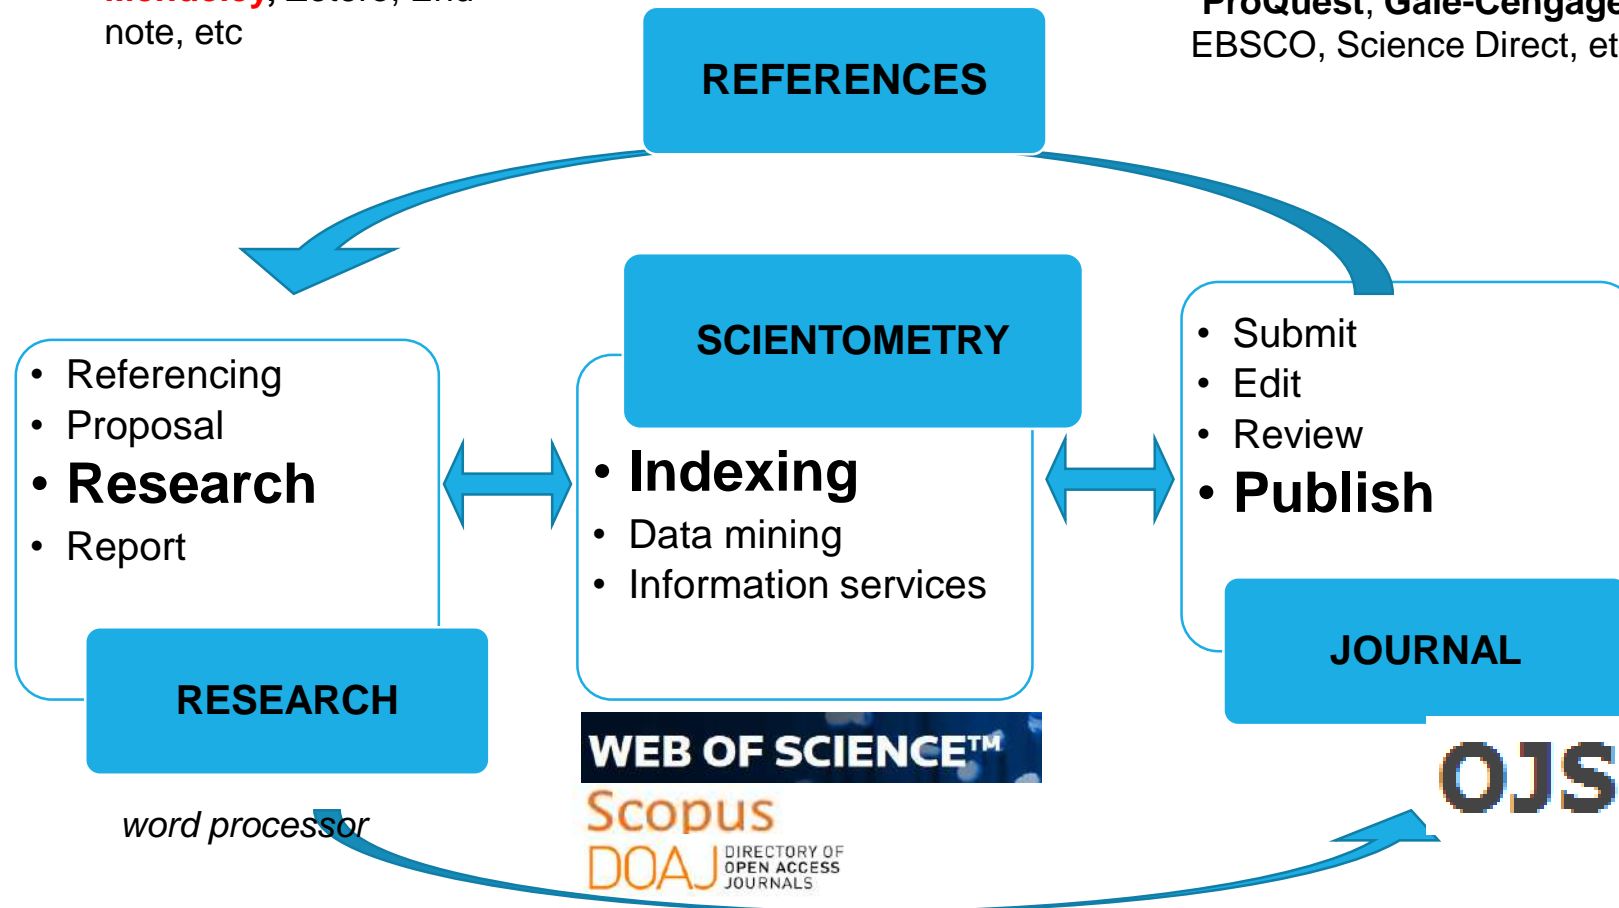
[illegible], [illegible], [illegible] note, etc

REFERENCES

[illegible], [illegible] EBSCO, Science Direct, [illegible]

SCIENTOMETRY

- Referencing
- Proposal
- **Research**
- Report

RESEARCH

- **Indexing**
- Data mining
- Information services

- Submit
- Edit
- Review
- **Publish**

JOURNAL

WEB OF SCIENCE™

Scopus

DOAJ DIRECTORY OF OPEN ACCESS JOURNALS

OJS

*word processor*